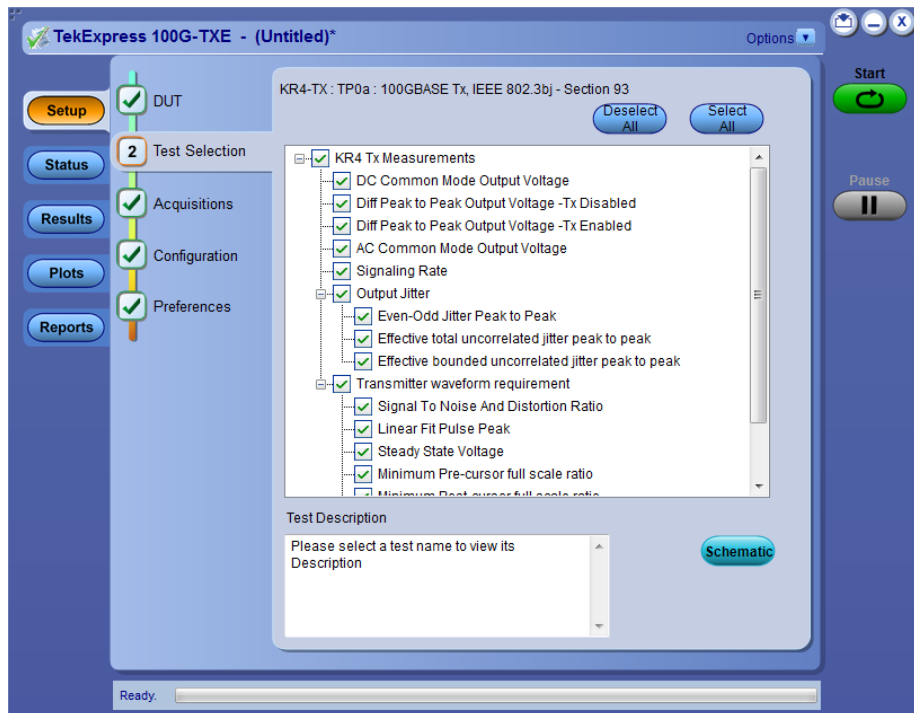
TekExpress 100G-TXE - (Untitled)*

Options

Start

Pause

Setup

Status

Results

Plots

Reports

DUT

2 Test Selection

Acquisitions

Configuration

Preferences

KR4-TX : TP0a : 100GBASE Tx, IEEE 802.3bj - Section 93

Deselect All

Select All

KR4 Tx Measurements
DC Common Mode Output Voltage
Diff Peak to Peak Output Voltage -Tx Disabled
Diff Peak to Peak Output Voltage -Tx Enabled
AC Common Mode Output Voltage
Signaling Rate
Output Jitter
Even-Odd Jitter Peak to Peak
Effective total uncorrelated jitter peak to peak
Effective bounded uncorrelated jitter peak to peak
Transmitter waveform requirement
Signal To Noise And Distortion Ratio
Linear Fit Pulse Peak
Steady State Voltage
Minimum Pre-cursor full scale ratio
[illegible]

Test Description

Please select a test name to view its Description

Schematic

Ready.